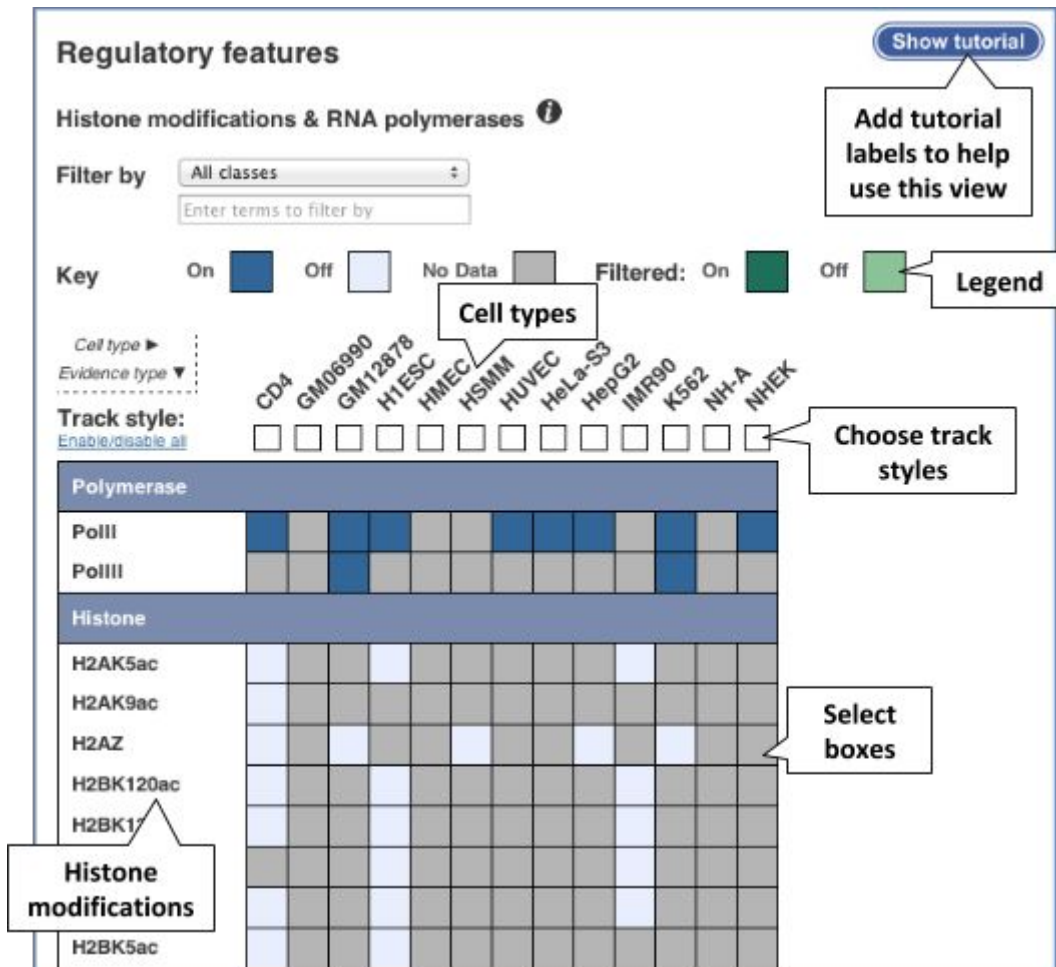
Regulatory features

Show tutorial

Add tutorial labels to help use this view

Histone modifications & RNA polymerases

Filter by All classes

Enter terms to filter by

Key On Off No Data Filtered: On Off

Legend

Cell types

Cell type ►
Evidence type ▼

CD4 GM06990 GM12878 H1ESC HMEC HSMM HUVEC HeLa-S3 HepG2 IMR90 K562 NH-A NHEK

Track style:
Enable/disable all

Choose track styles

Polymerase

PolII

PolIII

Histone

H2AK5ac

H2AK9ac

H2AZ

H2BK120ac

H2BK1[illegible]

Select boxes

Histone modifications

H2BK5ac